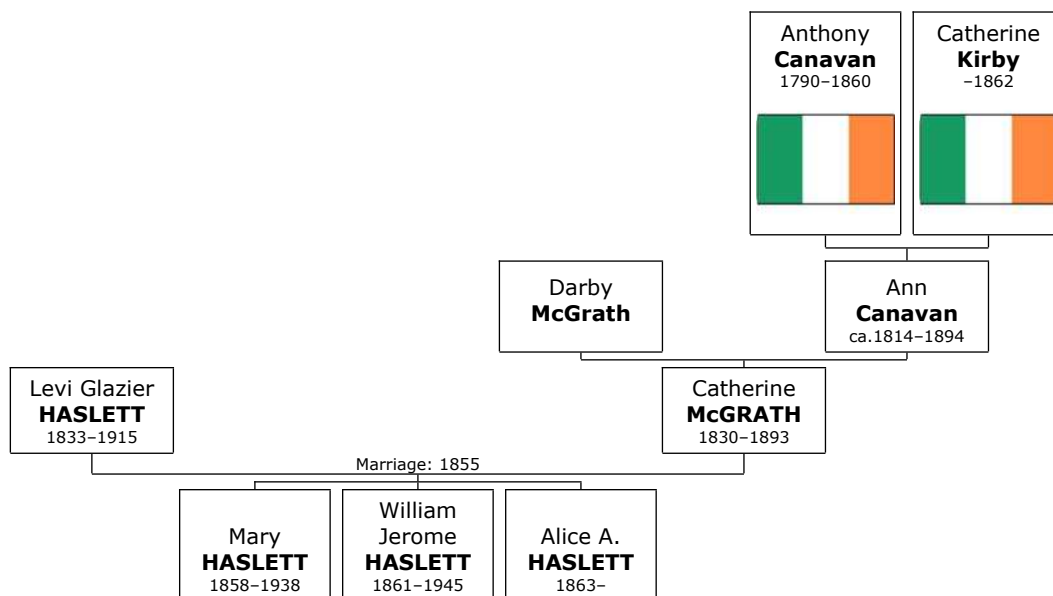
Anthony **Canavan** 1790–1860

Catherine **Kirby** –1862

Darby **McGrath**

Ann **Canavan** ca.1814–1894

Levi Glazier **HASLETT** 1833–1915

Catherine **McGRATH** 1830–1893

Marriage: 1855

Mary **HASLETT** 1858–1938

William Jerome **HASLETT** 1861–1945

Alice A. **HASLETT** 1863–